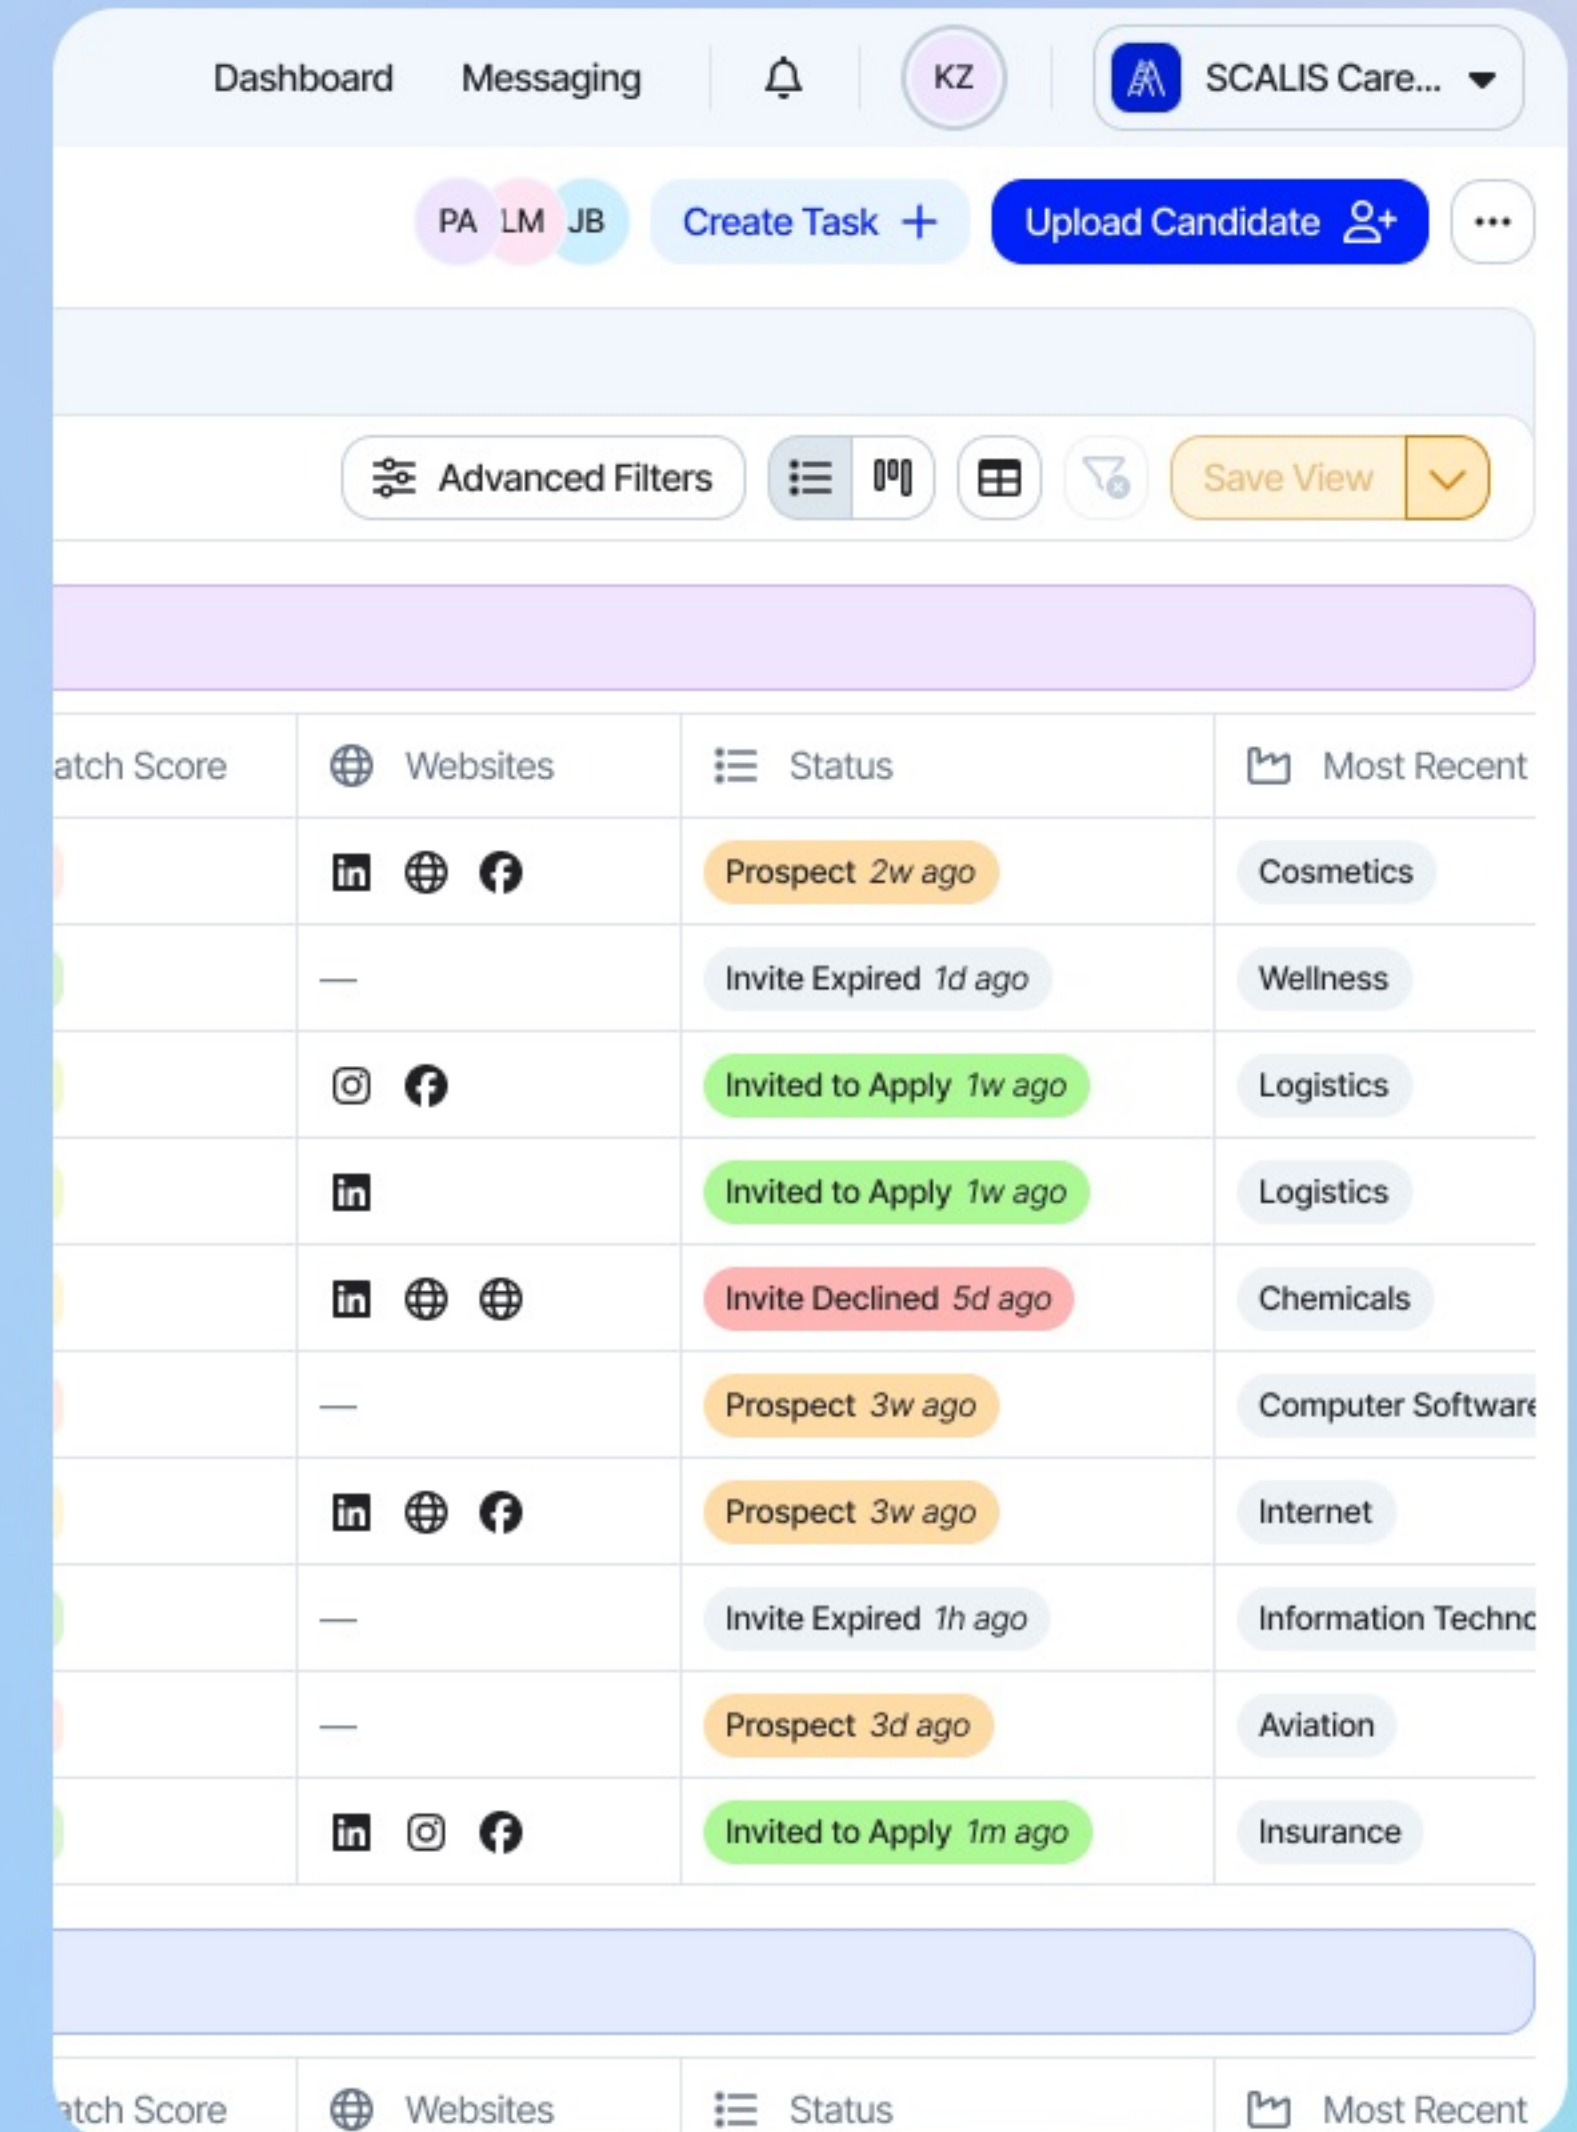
Dashboard Messaging KZ SCALIS Care...

PA LM JB Create Task + Upload Candidate ...

Advanced Filters Save View

| atch Score | Websites | Status | Most Recent |
|---|---|---|---|
| | | Prospect 2w ago | Cosmetics |
| | — | Invite Expired 1d ago | Wellness |
| | | Invited to Apply 1w ago | Logistics |
| | | Invited to Apply 1w ago | Logistics |
| | | Invite Declined 5d ago | Chemicals |
| | — | Prospect 3w ago | Computer Software |
| | | Prospect 3w ago | Internet |
| | — | Invite Expired 1h ago | Information Technc |
| | — | Prospect 3d ago | Aviation |
| | | Invited to Apply 1m ago | Insurance |

atch Score Websites Status Most Recent